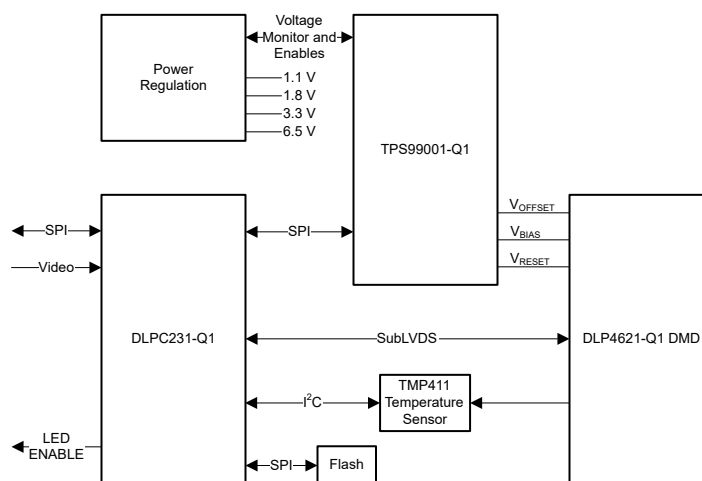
Voltage Monitor and Enables

Power Regulation

1.1 V
1.8 V
3.3 V
6.5 V

TPS99001-Q1

$V_{OFFSET}$
$V_{BIAS}$
$V_{RESET}$

SPI

Video

SPI

DLPC231-Q1

SubLVDS

DLP4621-Q1 DMD

$I^2C$

TMP411 Temperature Sensor

LED ENABLE

SPI

Flash